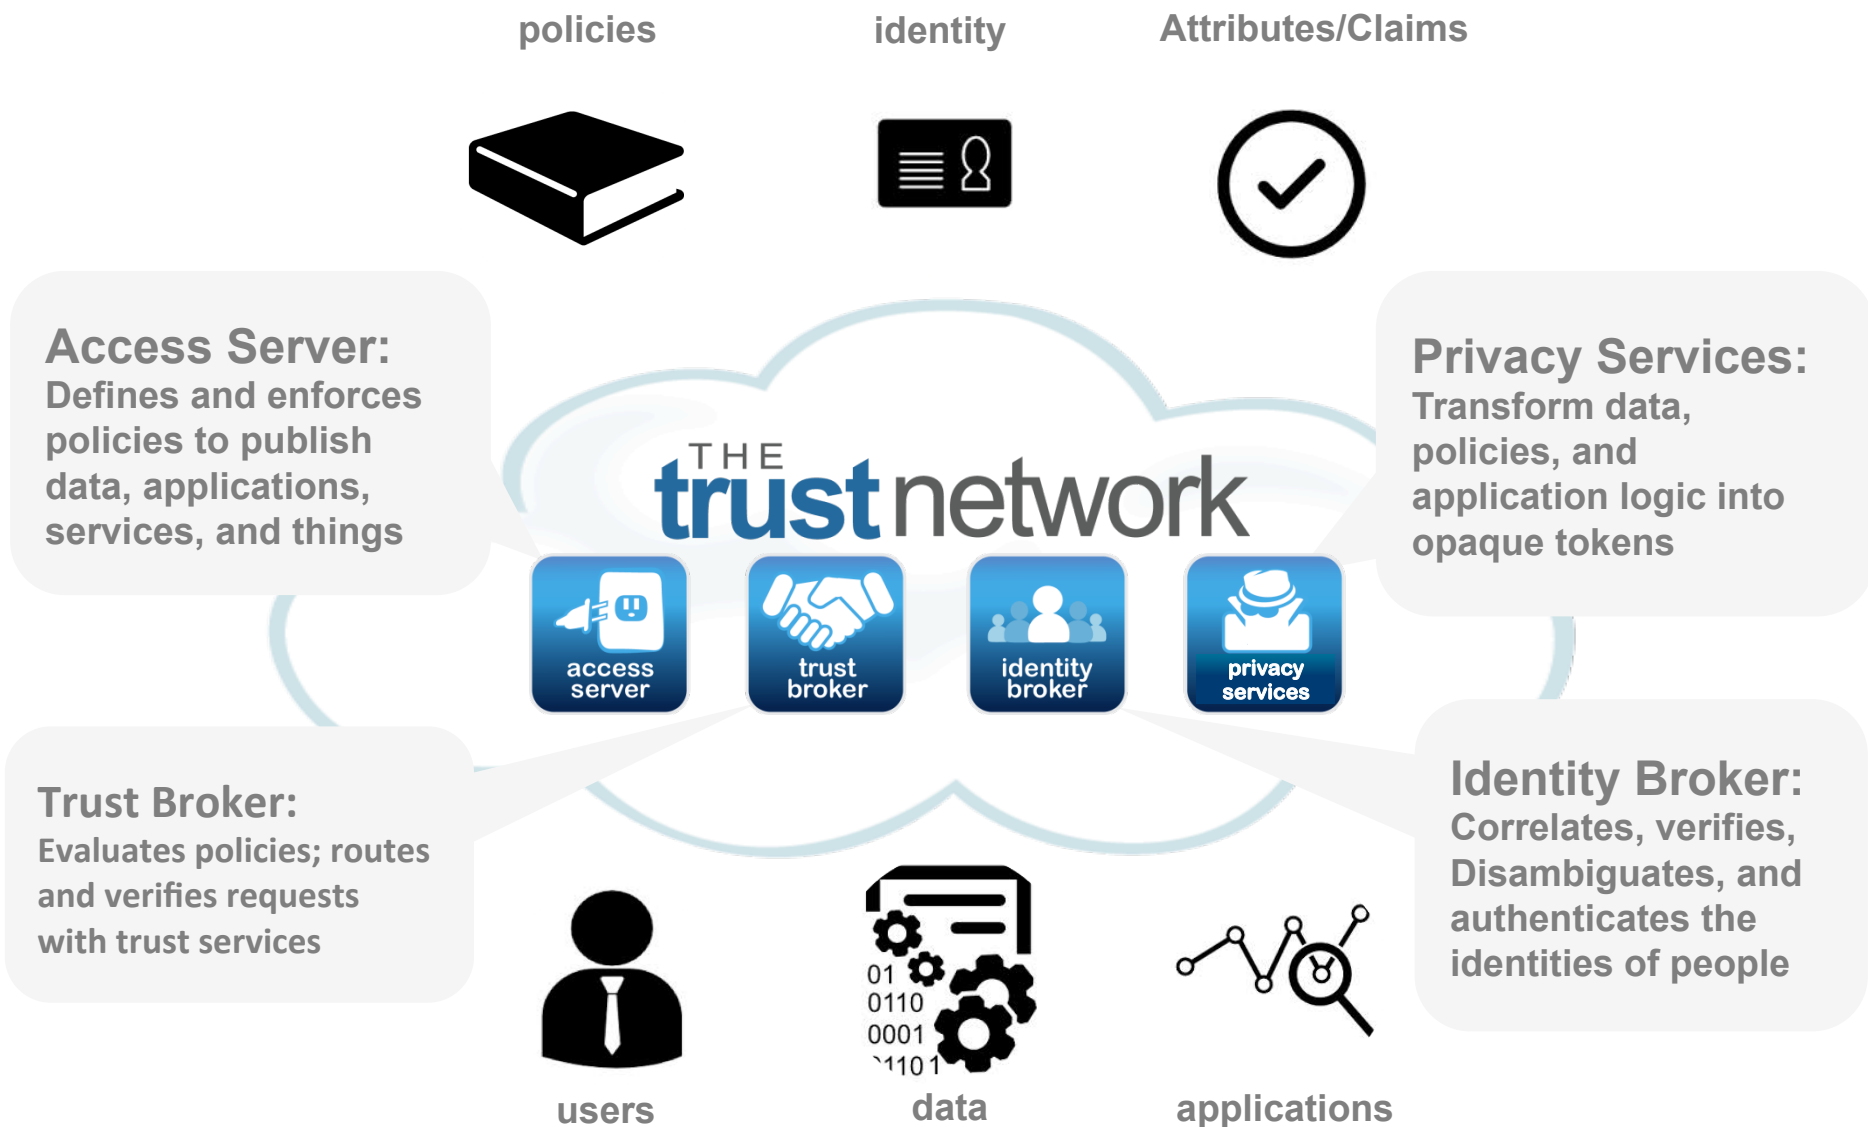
policies

identity

Attributes/Claims

Access Server:
Defines and enforces policies to publish data, applications, services, and things

THE trust network

access server

trust broker

identity broker

privacy services

Privacy Services:
Transform data, policies, and application logic into opaque tokens

Trust Broker:
Evaluates policies; routes and verifies requests with trust services

Identity Broker:
Correlates, verifies, Disambiguates, and authenticates the identities of people

01
0110
0001
1101

users

data

applications